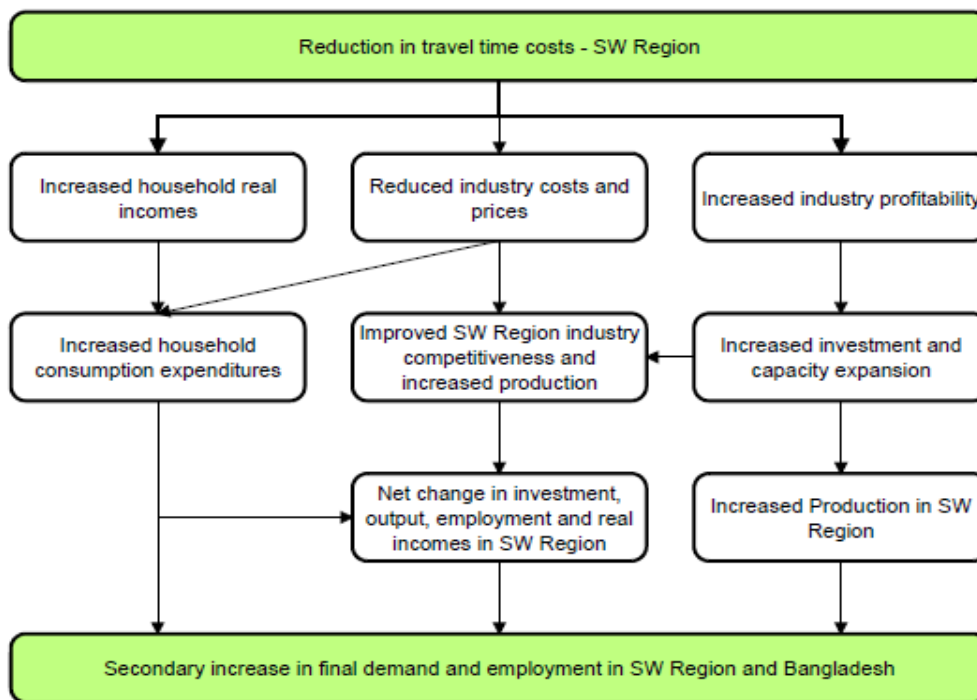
Reduction in travel time costs - SW Region

Increased household real incomes

Reduced industry costs and prices

Increased industry profitability

Increased household consumption expenditures

Improved SW Region industry competitiveness and increased production

Increased investment and capacity expansion

Net change in investment, output, employment and real incomes in SW Region

Increased Production in SW Region

Secondary increase in final demand and employment in SW Region and Bangladesh